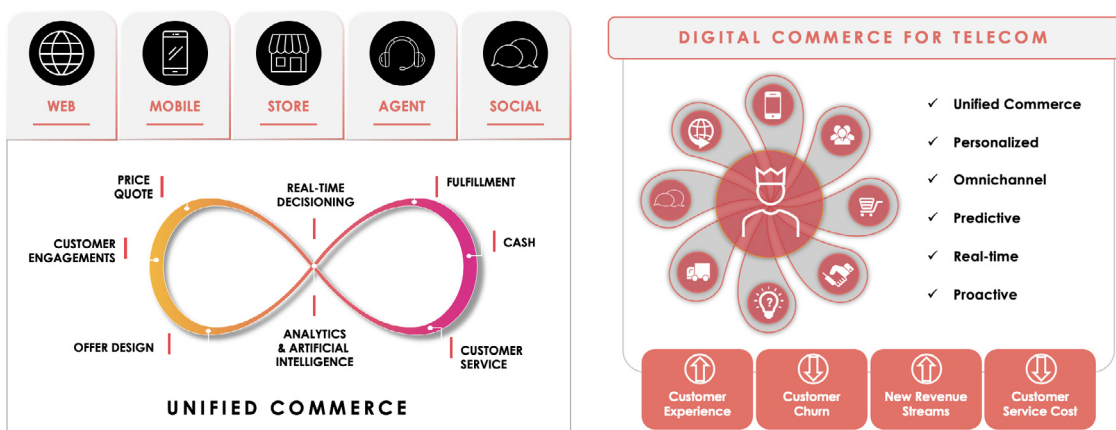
WEB

MOBILE

STORE

AGENT

SOCIAL

PRICE QUOTE

REAL-TIME DECISIONING

FULFILLMENT

CUSTOMER ENGAGEMENTS

CASH

OFFER DESIGN

ANALYTICS & ARTIFICIAL INTELLIGENCE

CUSTOMER SERVICE

UNIFIED COMMERCE

DIGITAL COMMERCE FOR TELECOM

✓ Unified Commerce

✓ Personalized

✓ Omnichannel

✓ Predictive

✓ Real-time

✓ Proactive

Customer Experience

Customer Churn

New Revenue Streams

Customer Service Cost